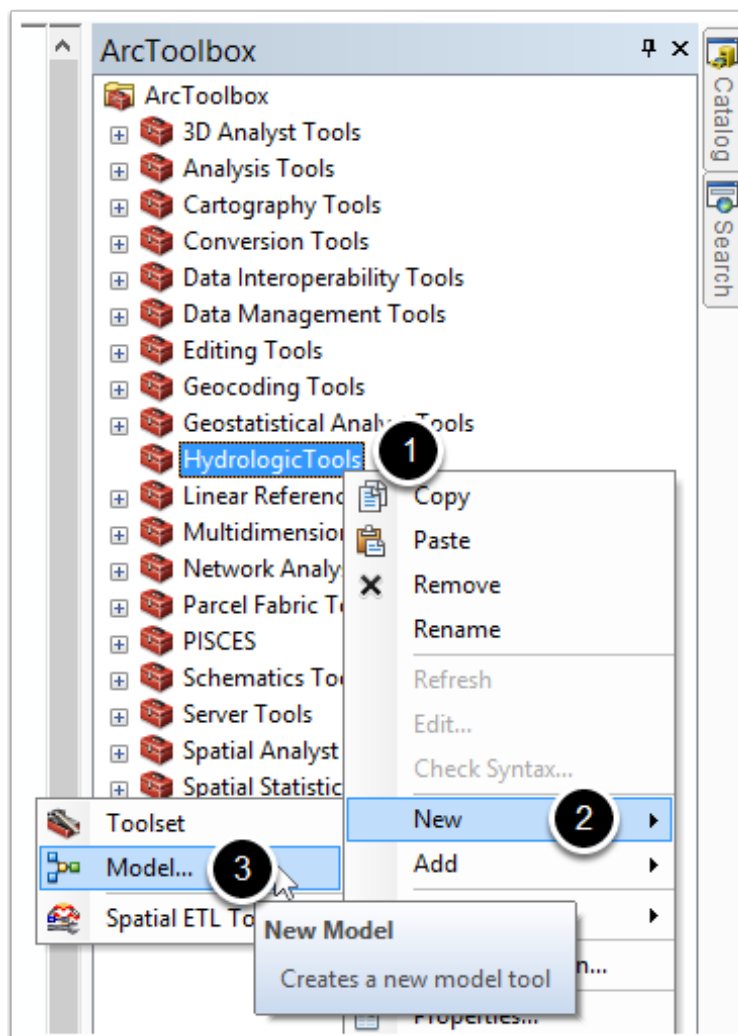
ArcToolbox

Catalog

Search

ArcToolbox
3D Analyst Tools
Analysis Tools
Cartography Tools
Conversion Tools
Data Interoperability Tools
Data Management Tools
Editing Tools
Geocoding Tools
Geostatistical Analy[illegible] Tools
HydrologicTools
Linear Referenc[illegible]
Multidimensio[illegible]
Network Analy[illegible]
Parcel Fabric T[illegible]
PISCES
Schematics To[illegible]
Server Tools
Spatial Analyst
Spatial Statistic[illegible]

1

Copy
Paste
Remove
Rename
Refresh
Edit...
Check Syntax...
New
2
Add
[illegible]n...
Properties...

Toolset
Model...
3
Spatial ETL To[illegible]

New Model
Creates a new model tool